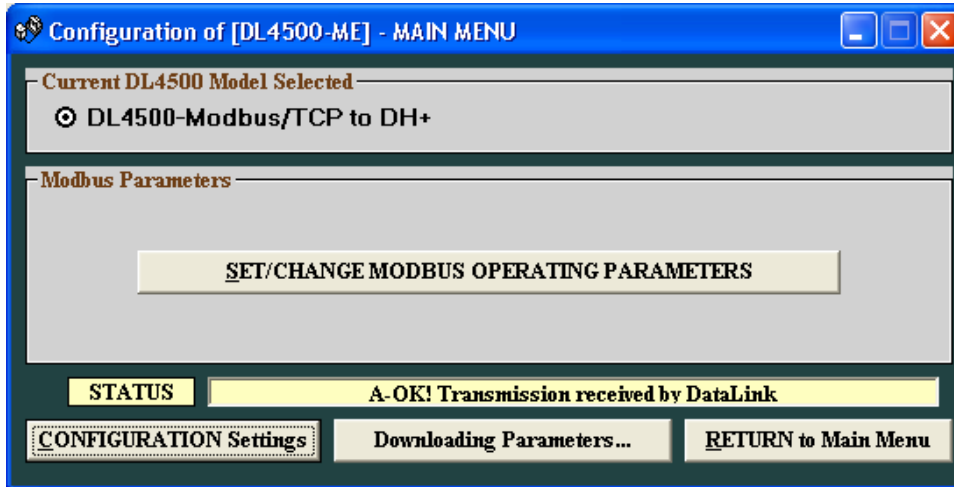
Configuration of [DL4500-ME] - MAIN MENU

Current DL4500 Model Selected

DL4500-Modbus/TCP to DH+

Modbus Parameters

SET/CHANGE MODBUS OPERATING PARAMETERS

STATUS

A-OK! Transmission received by DataLink

CONFIGURATION Settings

Downloading Parameters...

RETURN to Main Menu